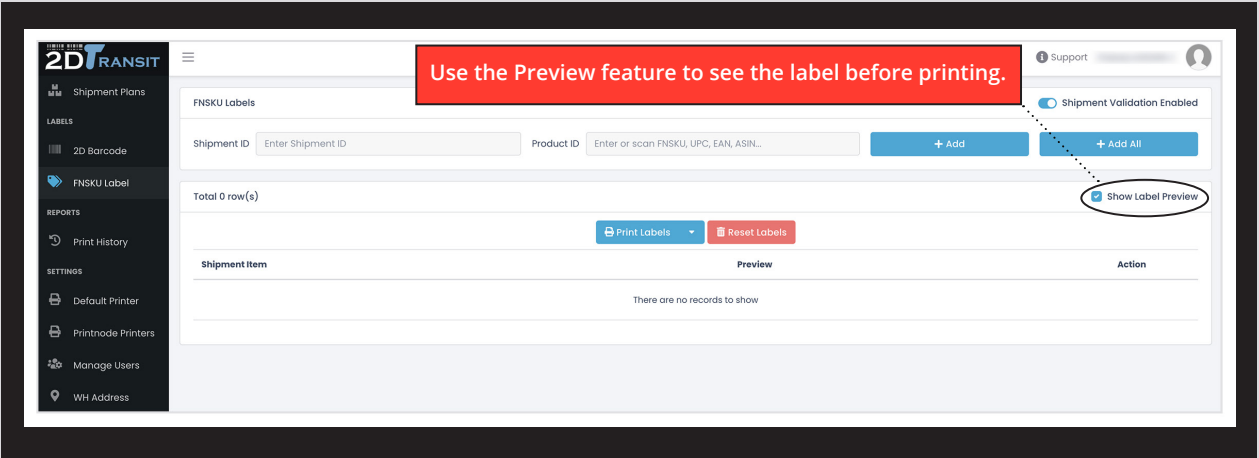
2D TRANSIT

Shipment Plans

LABELS

2D Barcode

FNSKU Label

REPORTS

Print History

SETTINGS

Default Printer

Printnode Printers

Manage Users

WH Address

Use the Preview feature to see the label before printing.

Support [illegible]

FNSKU Labels

Shipment Validation Enabled

Shipment ID Enter Shipment ID

Product ID Enter or scan FNSKU, UPC, EAN, ASIN...

+ Add

+ Add All

Total 0 row(s)

Show Label Preview

Print Labels

Reset Labels

| Shipment Item | Preview | Action |
|---|---|---|
| | There are no records to show | |